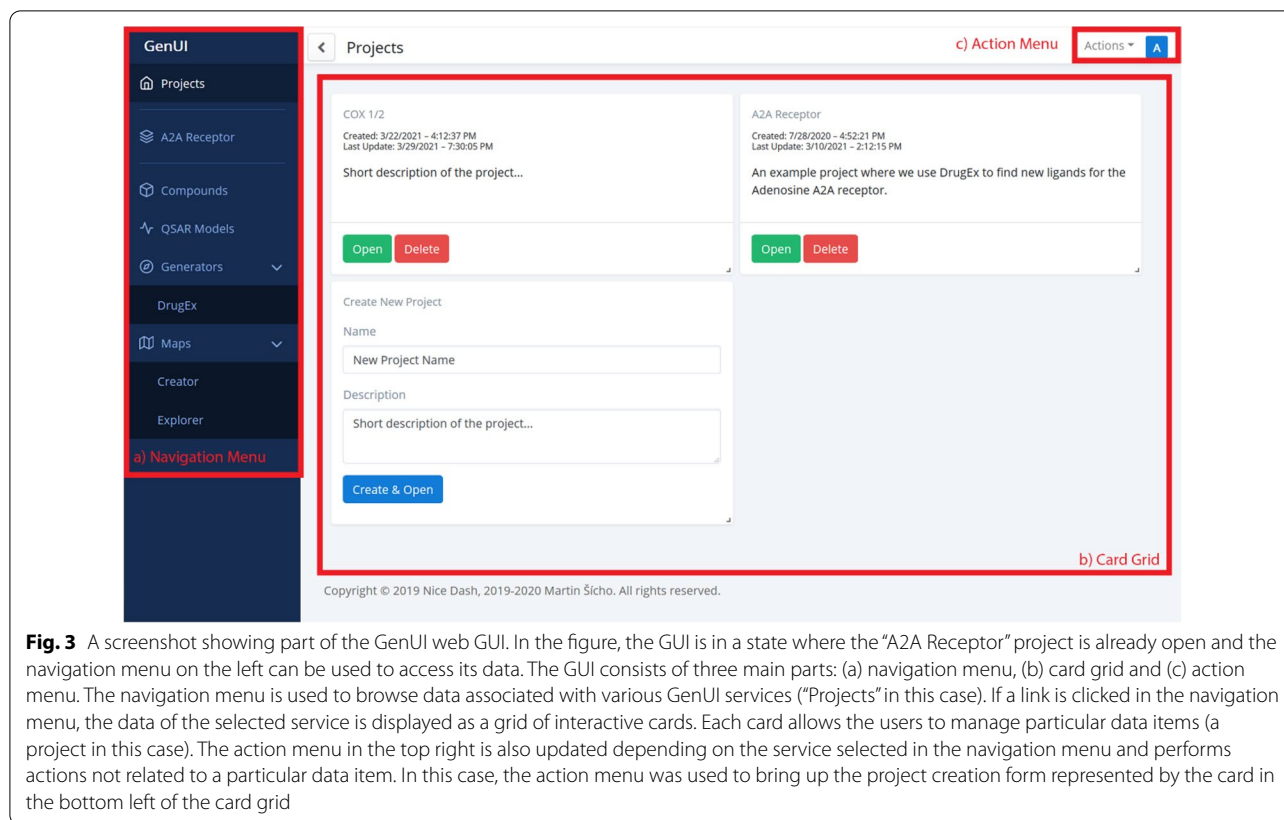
GenUI

Projects

A2A Receptor

Compounds

QSAR Models

Generators

DrugEx

Maps

Creator

Explorer

a) Navigation Menu

<

Projects

c) Action Menu

Actions

A

COX 1/2

Created: 3/22/2021 – 4:12:37 PM
Last Update: 3/29/2021 – 7:30:05 PM

Short description of the project...

Open Delete

A2A Receptor

Created: 7/28/2020 – 4:52:21 PM
Last Update: 3/10/2021 – 2:12:15 PM

An example project where we use DrugEx to find new ligands for the Adenosine A2A receptor.

Open Delete

Create New Project

Name

New Project Name

Description

Short description of the project...

Create & Open

b) Card Grid

Copyright © 2019 Nice Dash, 2019-2020 Martin Šícho. All rights reserved.

**Fig. 3** A screenshot showing part of the GenUI web GUI. In the figure, the GUI is in a state where the "A2A Receptor" project is already open and the navigation menu on the left can be used to access its data. The GUI consists of three main parts: (a) navigation menu, (b) card grid and (c) action menu. The navigation menu is used to browse data associated with various GenUI services ("Projects" in this case). If a link is clicked in the navigation menu, the data of the selected service is displayed as a grid of interactive cards. Each card allows the users to manage particular data items (a project in this case). The action menu in the top right is also updated depending on the service selected in the navigation menu and performs actions not related to a particular data item. In this case, the action menu was used to bring up the project creation form represented by the card in the bottom left of the card grid